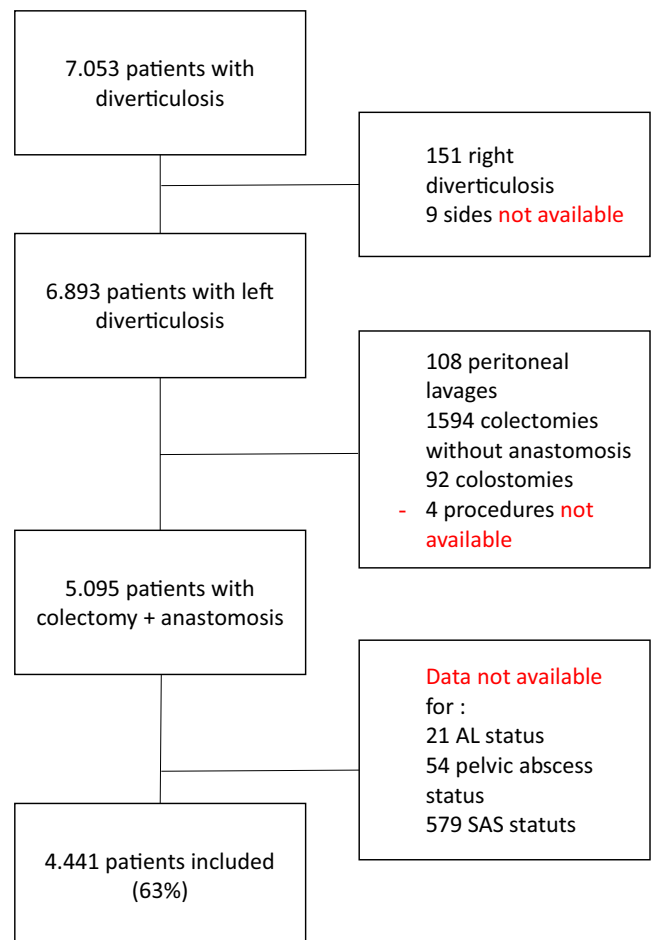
7.053 patients with diverticulosis

151 right diverticulosis
9 sides not available

6.893 patients with left diverticulosis

108 peritoneal lavages
1594 colectomies without anastomosis
92 colostomies
- 4 procedures not available

5.095 patients with colectomy + anastomosis

Data not available for :
21 AL status
54 pelvic abscess status
579 SAS statuts

4.441 patients included (63%)